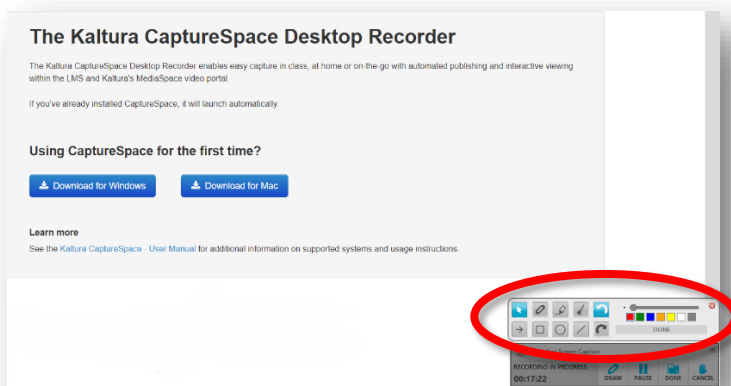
The Kaltura CaptureSpace Desktop Recorder

The Kaltura CaptureSpace Desktop Recorder enables easy capture in class, at home or on-the-go with automated publishing and interactive viewing within the LMS and Kaltura's MediaSpace video portal.

If you've already installed CaptureSpace, it will launch automatically.

Using CaptureSpace for the first time?

Download for Windows

Download for Mac

Learn more

See the Kaltura CaptureSpace - User Manual for additional information on supported systems and usage instructions.

DONE

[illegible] Screen Capture

RECORDING IN PROGRESS

00:17:22

DRAW

PAUSE

DONE

CANCEL